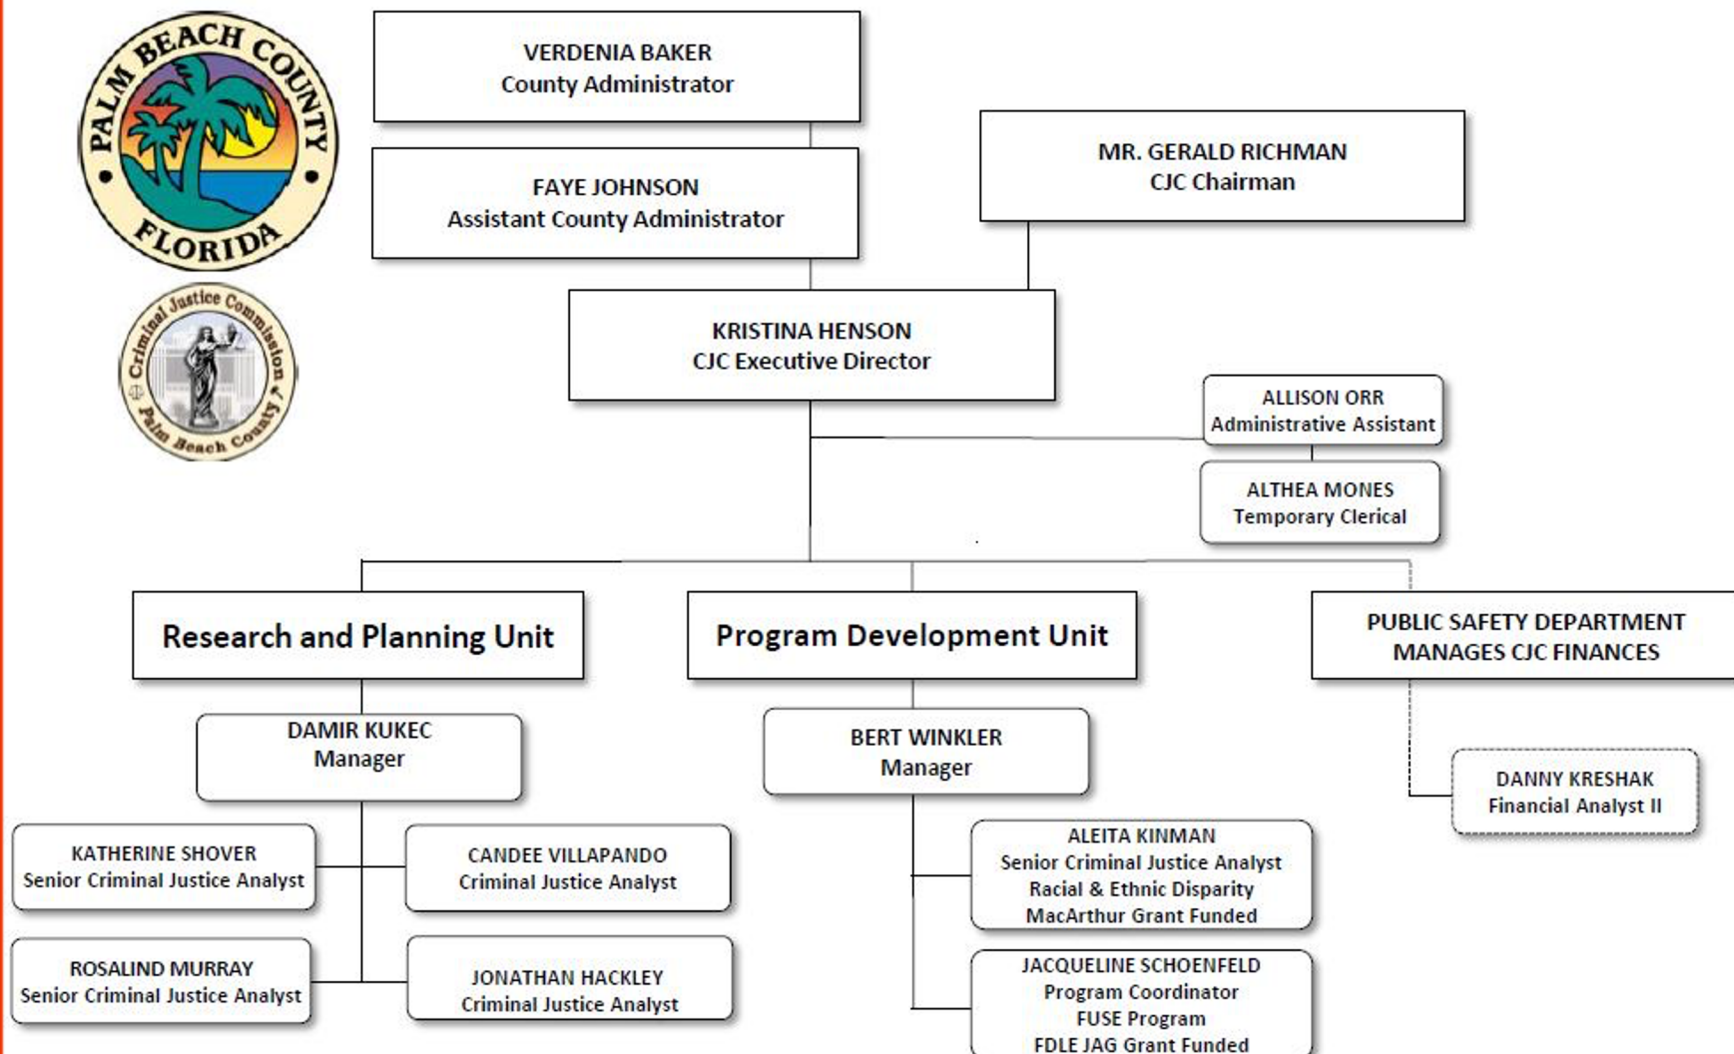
PALM BEACH COUNTY FLORIDA

Criminal Justice Commission Palm Beach County

VERDENIA BAKER
County Administrator

FAYE JOHNSON
Assistant County Administrator

MR. GERALD RICHMAN
CJC Chairman

KRISTINA HENSON
CJC Executive Director

ALLISON ORR
Administrative Assistant

ALTHEA MONES
Temporary Clerical

Research and Planning Unit

Program Development Unit

PUBLIC SAFETY DEPARTMENT MANAGES CJC FINANCES

DAMIR KUKEC
Manager

BERT WINKLER
Manager

DANNY KRESHAK
Financial Analyst II

KATHERINE SHOVER
Senior Criminal Justice Analyst

CANDEE VILLAPANDO
Criminal Justice Analyst

ROSALIND MURRAY
Senior Criminal Justice Analyst

JONATHAN HACKLEY
Criminal Justice Analyst

ALEITA KINMAN
Senior Criminal Justice Analyst
Racial & Ethnic Disparity
MacArthur Grant Funded

JACQUELINE SCHOENFELD
Program Coordinator
FUSE Program
FDLE JAG Grant Funded